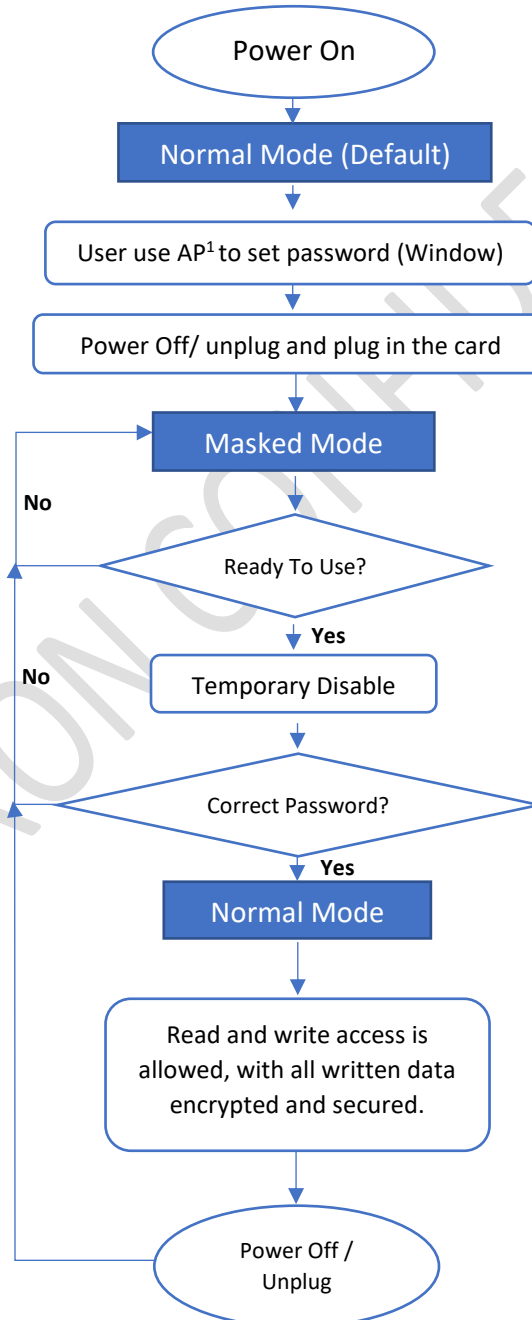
Power On

Normal Mode (Default)

User use AP$^1$ to set password (Window)

Power Off/ unplug and plug in the card

Masked Mode

No

Ready To Use?

Yes

No

Temporary Disable

Correct Password?

Yes

Normal Mode

Read and write access is allowed, with all written data encrypted and secured.

Power Off / Unplug

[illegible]